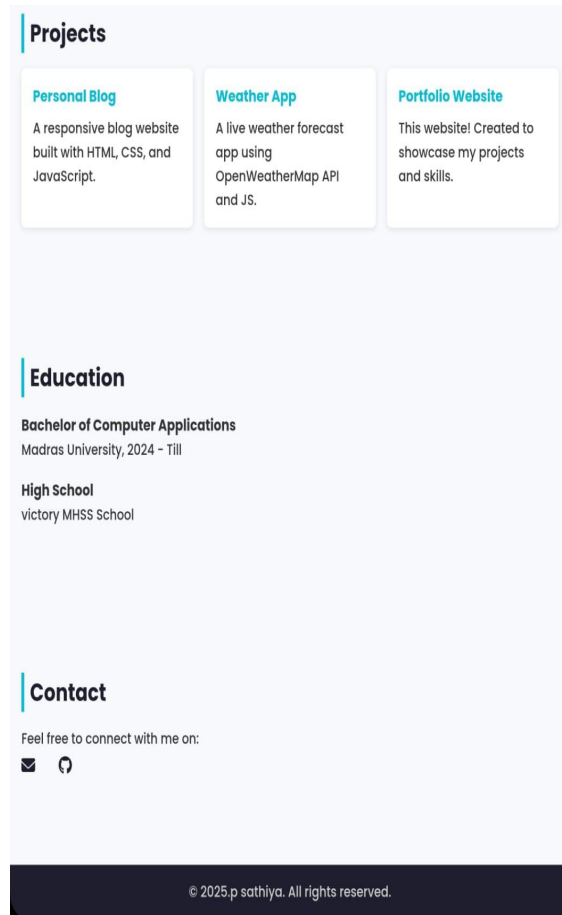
Projects

Personal Blog
A responsive blog website built with HTML, CSS, and JavaScript.

Weather App
A live weather forecast app using OpenWeatherMap API and JS.

Portfolio Website
This website! Created to showcase my projects and skills.

Education

Bachelor of Computer Applications
Madras University, 2024 - Till

High School
victory MHSS School

Contact

Feel free to connect with me on:

© 2025.p sathiya. All rights reserved.